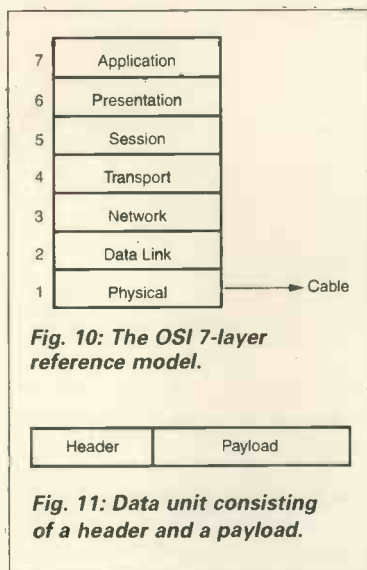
| 7 | Application |
|---|---|
| 6 | Presentation |
| 5 | Session |
| 4 | Transport |
| 3 | Network |
| 2 | Data Link |
| 1 | Physical |

Cable

Fig. 10: The OSI 7-layer reference model.

| Header | Payload |
|---|---|

Fig. 11: Data unit consisting of a header and a payload.